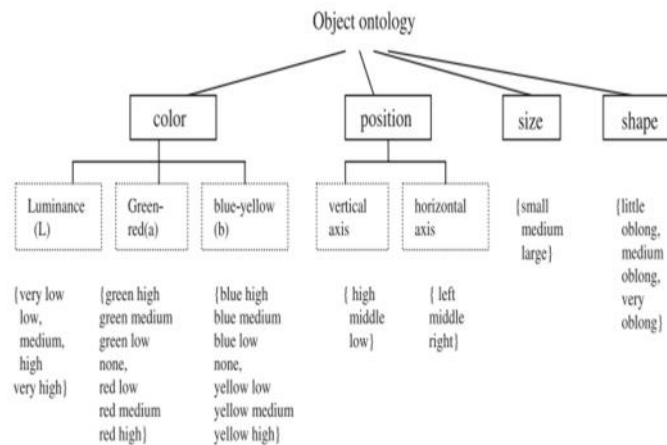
Object ontology

color

position

size

shape

Luminance (L)

Green-red(a)

blue-yellow (b)

vertical axis

horizontal axis

{small medium large}

{little oblong, medium oblong, very oblong}

{very low low, medium, high very high}

{green high green medium green low none, red low red medium red high}

{blue high blue medium blue low none, yellow low yellow medium yellow high}

{ high middle low}

{ left middle right}